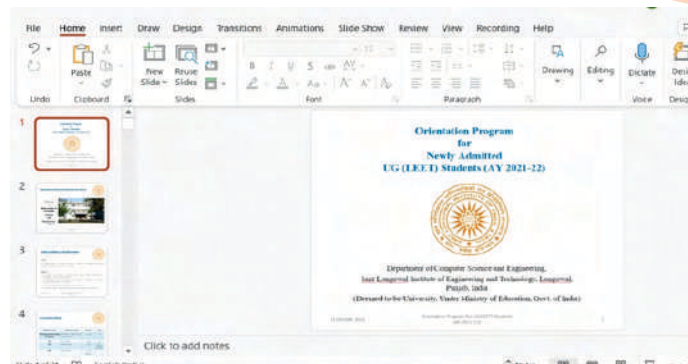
File Home Insert Draw Design Transitions Animations Slide Show Review View Recording Help

Undo Paste Clipboard New Slide Reuse Slides Slides Font Paragraph Drawing Editing Dictate Voice Desi Ide Desig

1
2
3
4

Orientation Program for Newly Admitted UG (LEET) Students (AY 2021-22)

Department of Computer Science and Engineering, Sant Longowal Institute of Engineering and Technology, Longowal, Punjab, India
(Deemed-to-be-University, Under Ministry of Education, Govt. of India)

Click to add notes